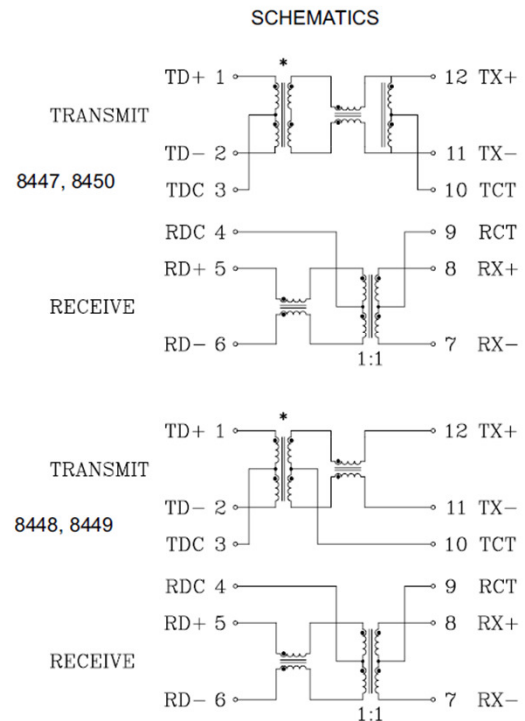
SCHEMATICS

TD+ 1
*
12 TX+
TRANSMIT
TD− 2
11 TX−
8447, 8450
TDC 3
10 TCT
RDC 4
9 RCT
RD+ 5
8 RX+
RECEIVE
RD− 6
7 RX−
1:1

TD+ 1
*
12 TX+
TRANSMIT
TD− 2
11 TX−
8448, 8449
TDC 3
10 TCT
RDC 4
9 RCT
RD+ 5
8 RX+
RECEIVE
RD− 6
7 RX−
1:1